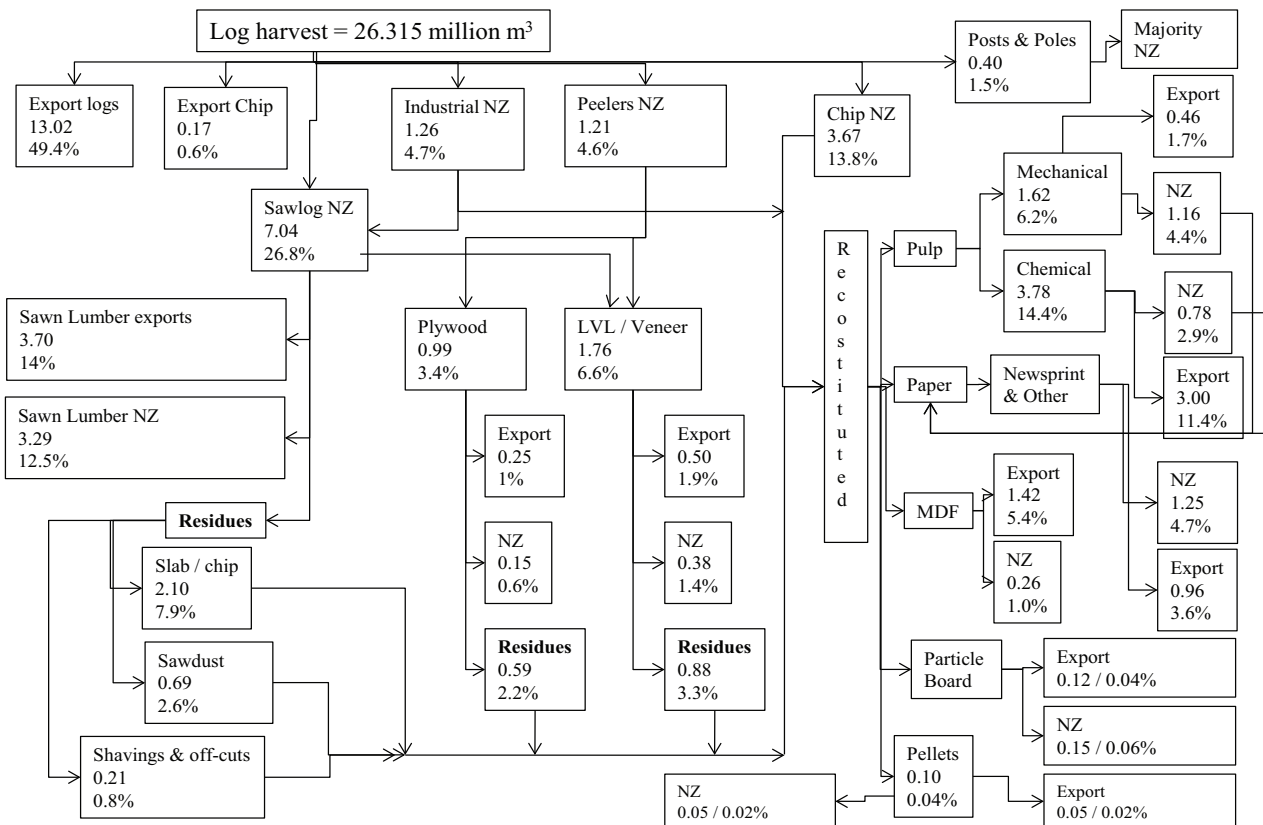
Log harvest = 26.315 million m$^3$

Export logs
13.02
49.4%

Export Chip
0.17
0.6%

Industrial NZ
1.26
4.7%

Peelers NZ
1.21
4.6%

Chip NZ
3.67
13.8%

Posts & Poles
0.40
1.5%

Majority NZ

Sawlog NZ
7.04
26.8%

Sawn Lumber exports
3.70
14%

Sawn Lumber NZ
3.29
12.5%

Residues

Slab / chip
2.10
7.9%

Sawdust
0.69
2.6%

Shavings & off-cuts
0.21
0.8%

Plywood
0.99
3.4%

Export
0.25
1%

NZ
0.15
0.6%

Residues
0.59
2.2%

LVL / Veneer
1.76
6.6%

Export
0.50
1.9%

NZ
0.38
1.4%

Residues
0.88
3.3%

Reconstituted

Pulp

Mechanical
1.62
6.2%

Export
0.46
1.7%

NZ
1.16
4.4%

Chemical
3.78
14.4%

NZ
0.78
2.9%

Export
3.00
11.4%

Paper

Newsprint & Other

NZ
1.25
4.7%

Export
0.96
3.6%

MDF

Export
1.42
5.4%

NZ
0.26
1.0%

Particle Board

Export
0.12 / 0.04%

NZ
0.15 / 0.06%

Pellets
0.10
0.04%

NZ
0.05 / 0.02%

Export
0.05 / 0.02%